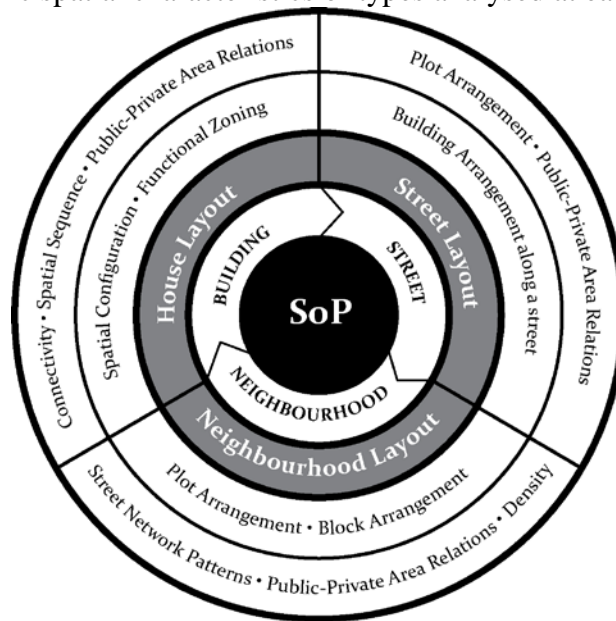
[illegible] spatial characteristics of types analysed at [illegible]

Connectivity • Spatial Sequence • Public-Private Area Relations

Spatial Configuration • Functional Zoning

House Layout

BUILDING

Plot Arrangement • Public-Private Area Relations

Building Arrangement along a street

Street Layout

STREET

SoP

NEIGHBOURHOOD

Neighbourhood Layout

Plot Arrangement • Block Arrangement

Street Network Patterns • Public-Private Area Relations • Density